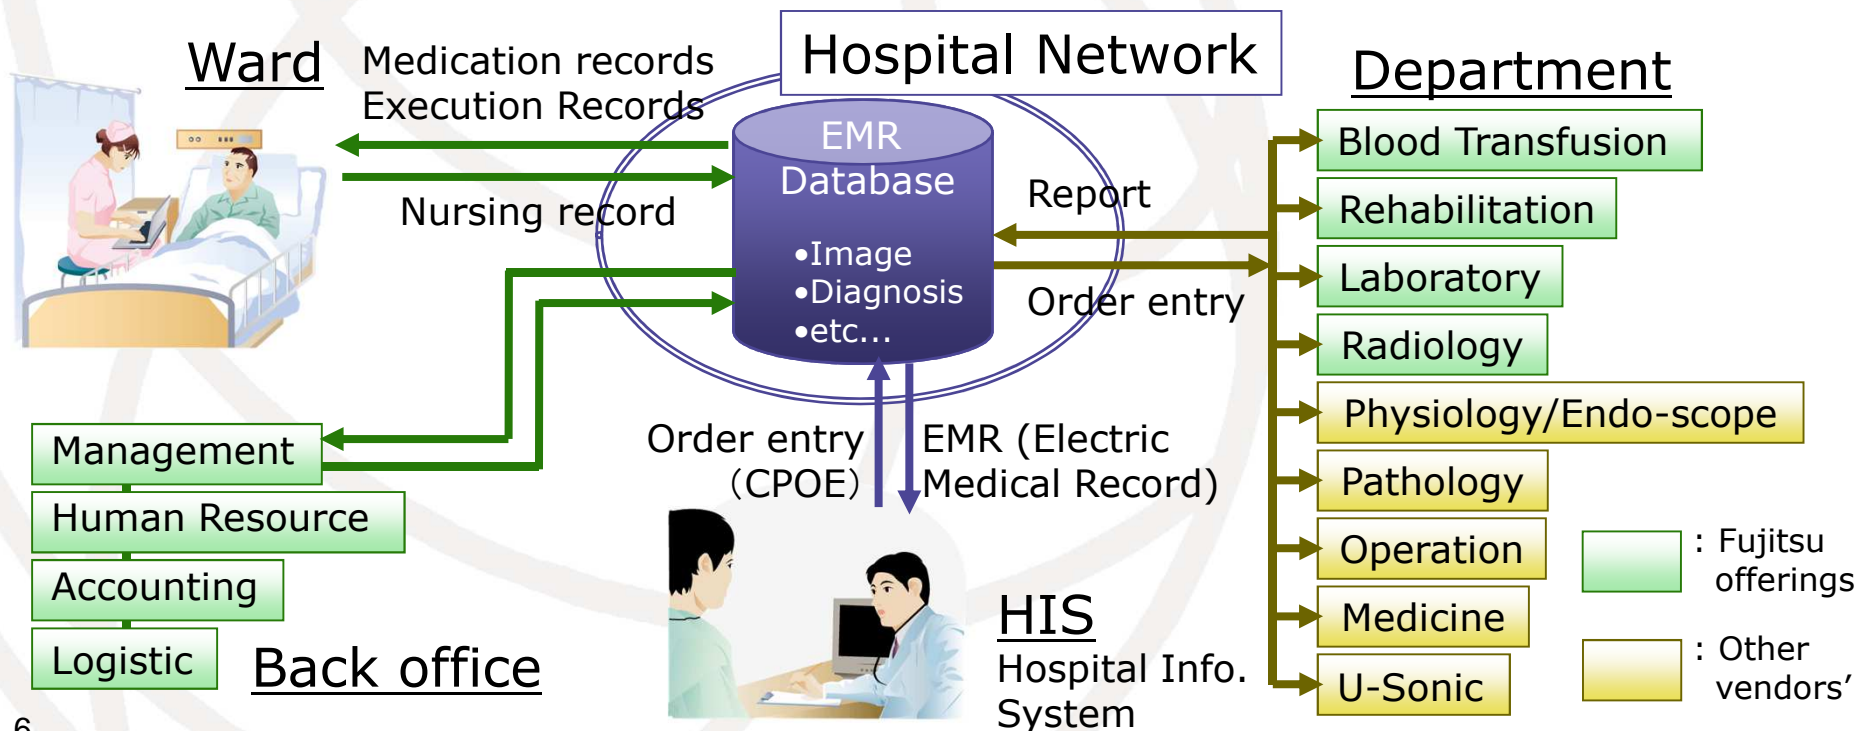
Hospital Network

Ward

Medication records
Execution Records

Nursing record

EMR
Database

•Image
•Diagnosis
•etc…

Report

Order entry

Department

Blood Transfusion
Rehabilitation
Laboratory
Radiology
Physiology/Endo-scope
Pathology
Operation
Medicine
U-Sonic

: Fujitsu offerings
: Other vendors'

Management
Human Resource
Accounting
Logistic

Back office

Order entry (CPOE)

EMR (Electric Medical Record)

HIS
Hospital Info. System

6